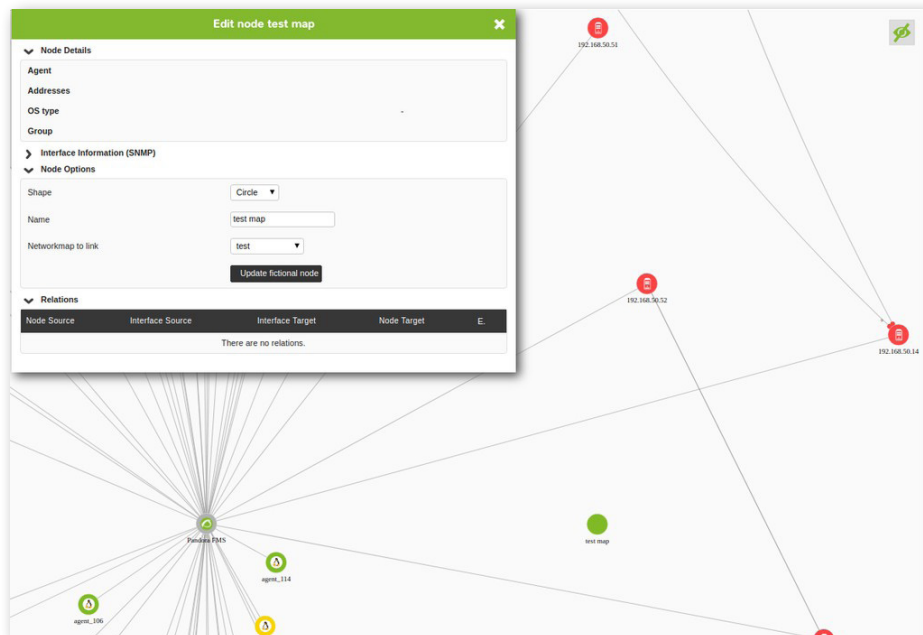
Edit node test map

Node Details

Agent

Addresses

OS type -

Group

Interface Information (SNMP)

Node Options

Shape Circle

Name test map

Networkmap to link test

Update fictional node

Relations

| Node Source | Interface Source | Interface Target | Node Target | E. |
|---|---|---|---|---|
| There are no relations. | | | | |

192.168.50.51

192.168.50.52

192.168.50.14

Pandora FMS

agent_114

agent_106

test map